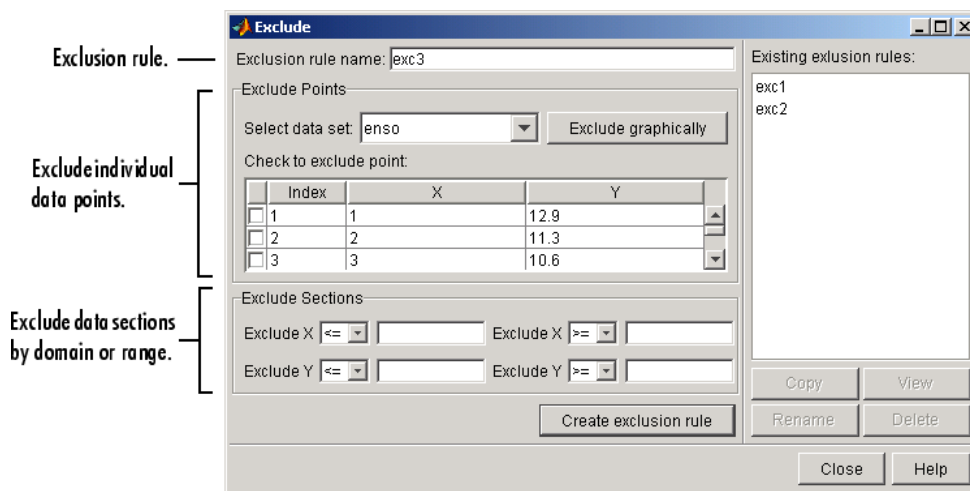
Exclude

Exclusion rule.

Exclusion rule name: exc3

Exclude individual data points.

Exclude Points

Select data set: enso

Exclude graphically

Check to exclude point:

| | Index | X | Y |
|---|---|---|---|
| ☐ | 1 | 1 | 12.9 |
| ☐ | 2 | 2 | 11.3 |
| ☐ | 3 | 3 | 10.6 |

Exclude data sections by domain or range.

Exclude Sections

Exclude X <=

Exclude X >=

Exclude Y <=

Exclude Y >=

Create exclusion rule

Existing exlusion rules:

exc1
exc2

Copy

View

Rename

Delete

Close

Help